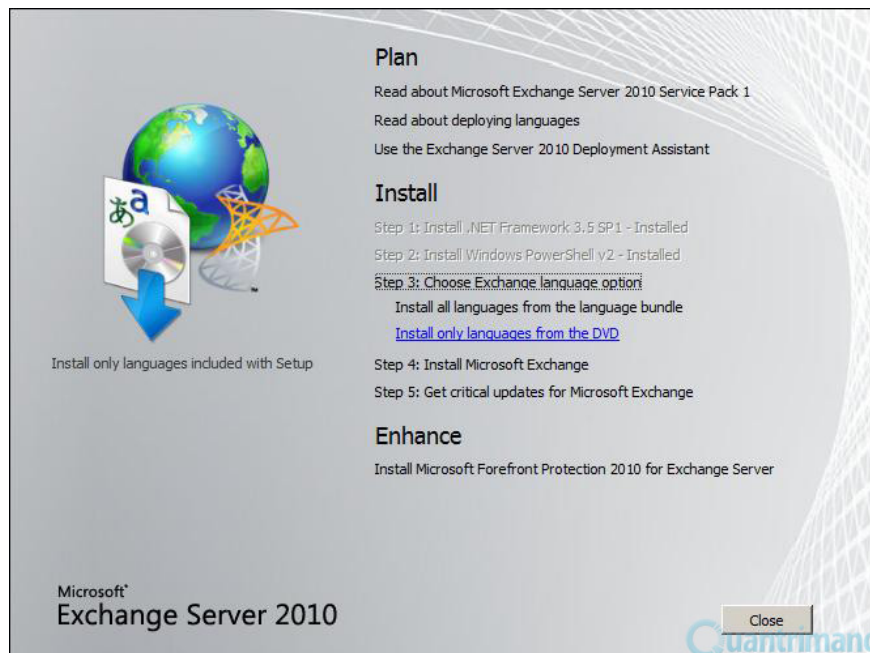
Plan

Read about Microsoft Exchange Server 2010 Service Pack 1

Read about deploying languages

Use the Exchange Server 2010 Deployment Assistant

Install

Step 1: Install .NET Framework 3.5 SP1 - Installed

Step 2: Install Windows PowerShell v2 - Installed

Step 3: Choose Exchange language option

Install all languages from the language bundle

Install only languages from the DVD

Install only languages included with Setup

Step 4: Install Microsoft Exchange

Step 5: Get critical updates for Microsoft Exchange

Enhance

Install Microsoft Forefront Protection 2010 for Exchange Server

Microsoft®
Exchange Server 2010

Close

Quantrimang